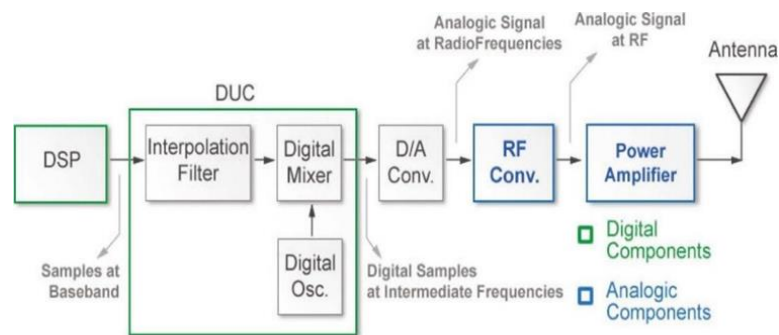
Analogic Signal at RadioFrequencies

Analogic Signal at RF

Antenna

DUC

DSP

Interpolation Filter

Digital Mixer

D/A Conv.

RF Conv.

Power Amplifier

Digital Osc.

Samples at Baseband

Digital Samples at Intermediate Frequencies

Digital Components

Analogic Components